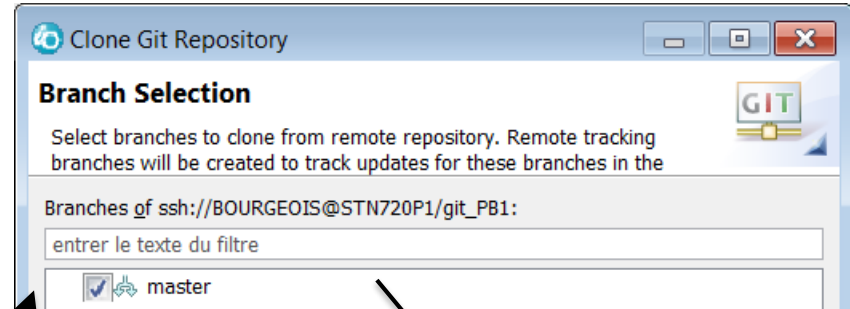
Clone Git Repository

Branch Selection

Select branches to clone from remote repository. Remote tracking branches will be created to track updates for these branches in the

GIT

Branches of ssh://BOURGEOIS@STN720P1/git_PB1:

entrer le texte du filtre

master